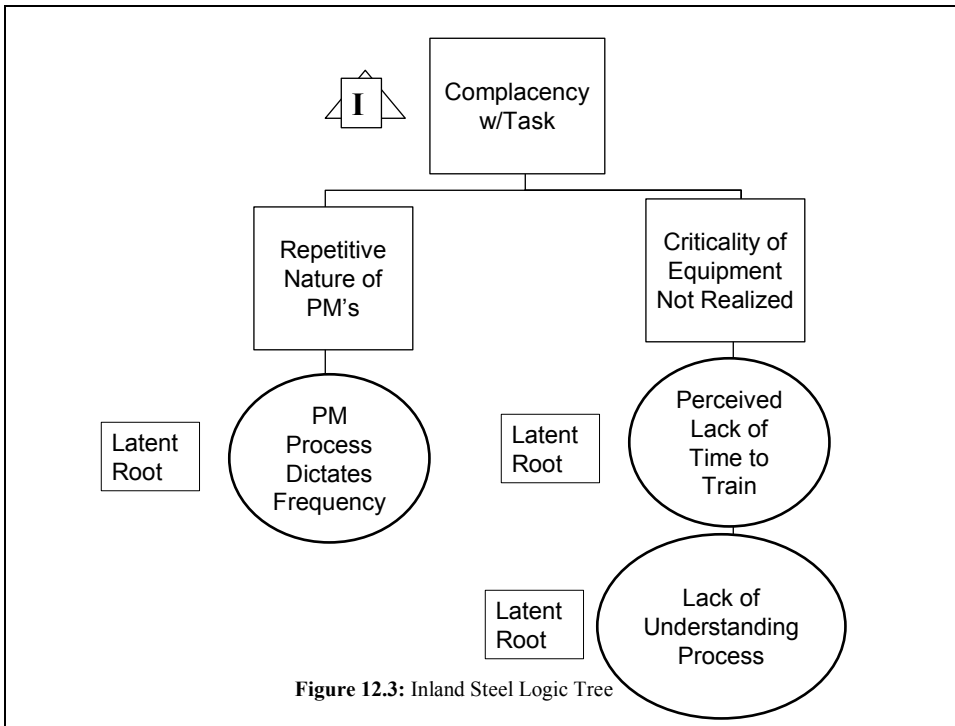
I

Complacency w/Task

Repetitive Nature of PM's

Criticality of Equipment Not Realized

Latent Root

PM Process Dictates Frequency

Latent Root

Perceived Lack of Time to Train

Latent Root

Lack of Understanding Process

**Figure 12.3:** Inland Steel Logic Tree